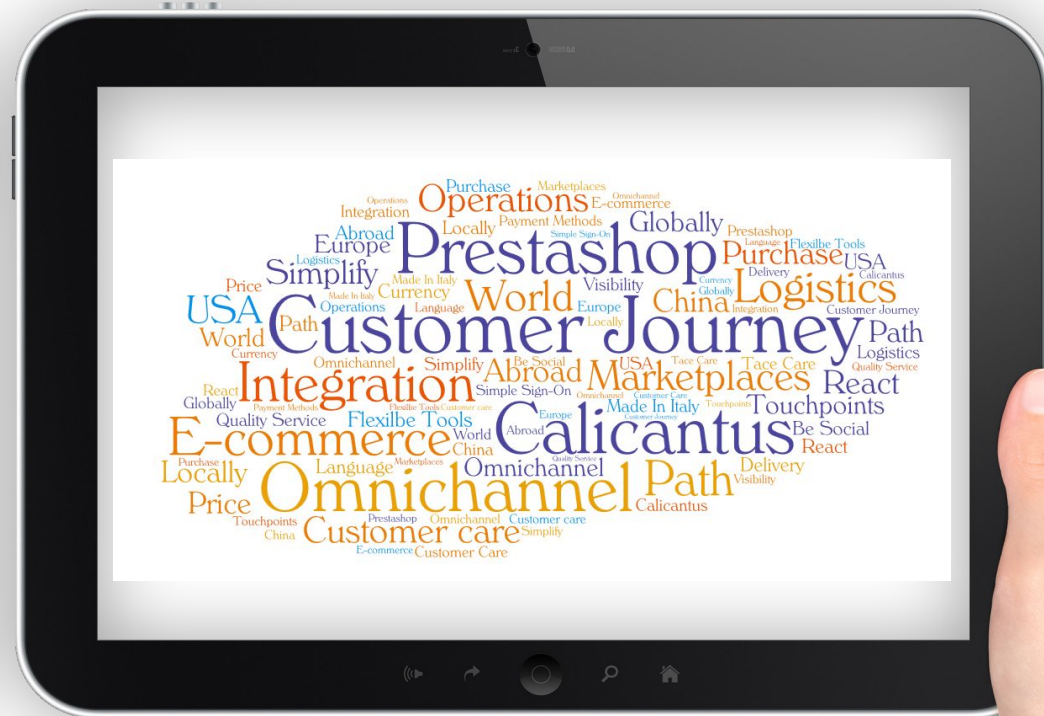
Operations Purchase Marketplaces Omnichannel
Integration Operations E-commerce
Abroad Locally Payment Methods Simple Sign-On Globally Prestashop
Europe Prestashop Language Flexilbe Tools
Logistics Purchase USA
Simplify Made In Italy Delivery Calicantus
Price Visibility Currency
Made In Italy Currency World Globally Logistics
USA Operations Language Europe China Integration Customer Journey
Path Locally
World Customer Journey Path
Currency Logistics
Omnichannel Simplify Be Social USA Tace Care Tace Care Quality Service
Integration Abroad Marketplaces React
React Simple Sign-On Omnichannel Customer Care
Globally Payment Methods Flexilbe Tools Customer care Made In Italy Touchpoints Touchpoints
Quality Service Flexilbe Tools Europe Be Social
E-commerce World Abroad Calicantus React
China Quality Service
Purchase Language Marketplaces Omnichannel Delivery
Locally Path Visibility
Omnichannel
Price Calicantus
Touchpoints Prestashop Omnichannel Customer care
China Customer care Simplify
E-commerce Customer Care